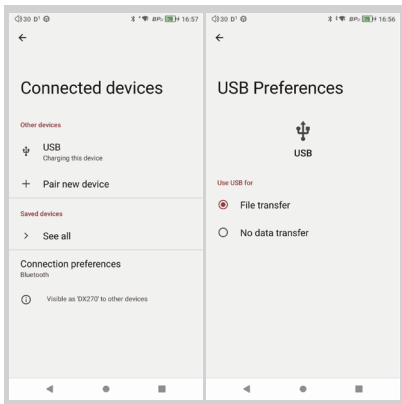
30 D¹ 16:57

Connected devices

Other devices

USB
Charging this device

Pair new device

Saved devices

See all

Connection preferences
Bluetooth

Visible as 'DX270' to other devices

30 D¹ 16:56

USB Preferences

USB

Use USB for

File transfer

No data transfer